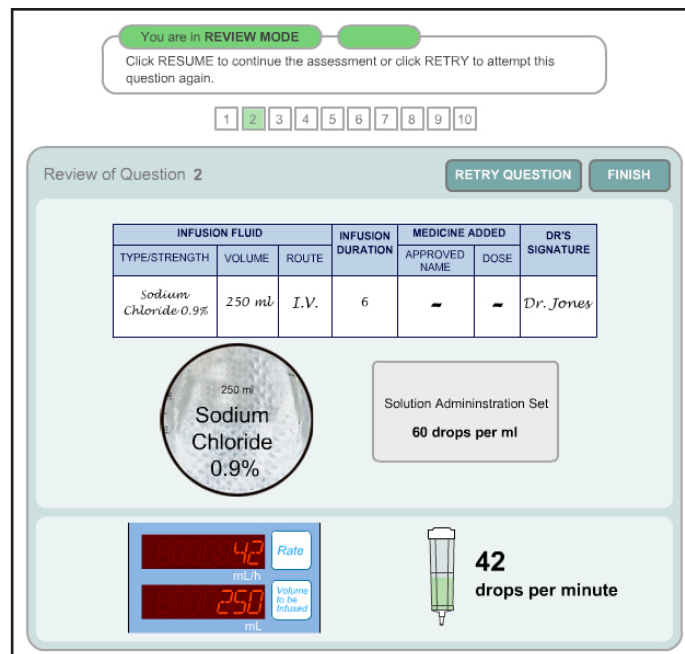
You are in **REVIEW MODE**

Click RESUME to continue the assessment or click RETRY to attempt this question again.

1 2 3 4 5 6 7 8 9 10

Review of Question 2

RETRY QUESTION

FINISH

| INFUSION FLUID | | | INFUSION DURATION | MEDICINE ADDED | | DR'S SIGNATURE |
|---|---|---|---|---|---|---|
| TYPE/STRENGTH | VOLUME | ROUTE | | APPROVED NAME | DOSE | |
| Sodium Chloride 0.9% | 250 ml | I.V. | 6 | - | - | Dr. Jones |

250 ml
Sodium Chloride 0.9%

Solution Admininstration Set
60 drops per ml

42
mL/h
Rate

250
mL
Volume to be Infused

42
drops per minute